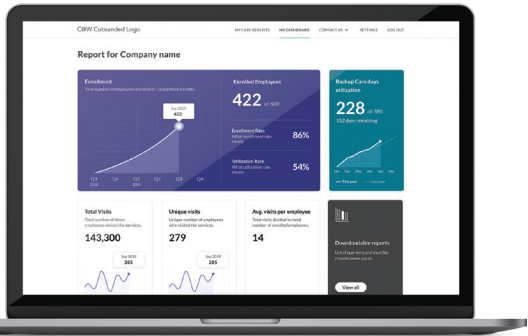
C&W Cobranded Logo

MY CARE BENEFITS HR DASHBOARD CONTACT US SETTINGS LOG OUT

Report for Company name

Enrollment

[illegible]

Sep 2019
422

Q3 Q4 Q1 Q2 Q3 Q4

Enrolled Employees

422 of 500

Enrollment Rate
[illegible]
86%

Utilization Rate
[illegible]
54%

Backup Care days utilization

228 of 380

152 days remaining

Total Visits

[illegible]

143,300

Unique visits

Unique number of employees who visited the services.

279

Sep 2019
285

Avg. visits per employee

Total visits divided by total number of enrolled employees.

14

Downloadable reports

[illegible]

View all